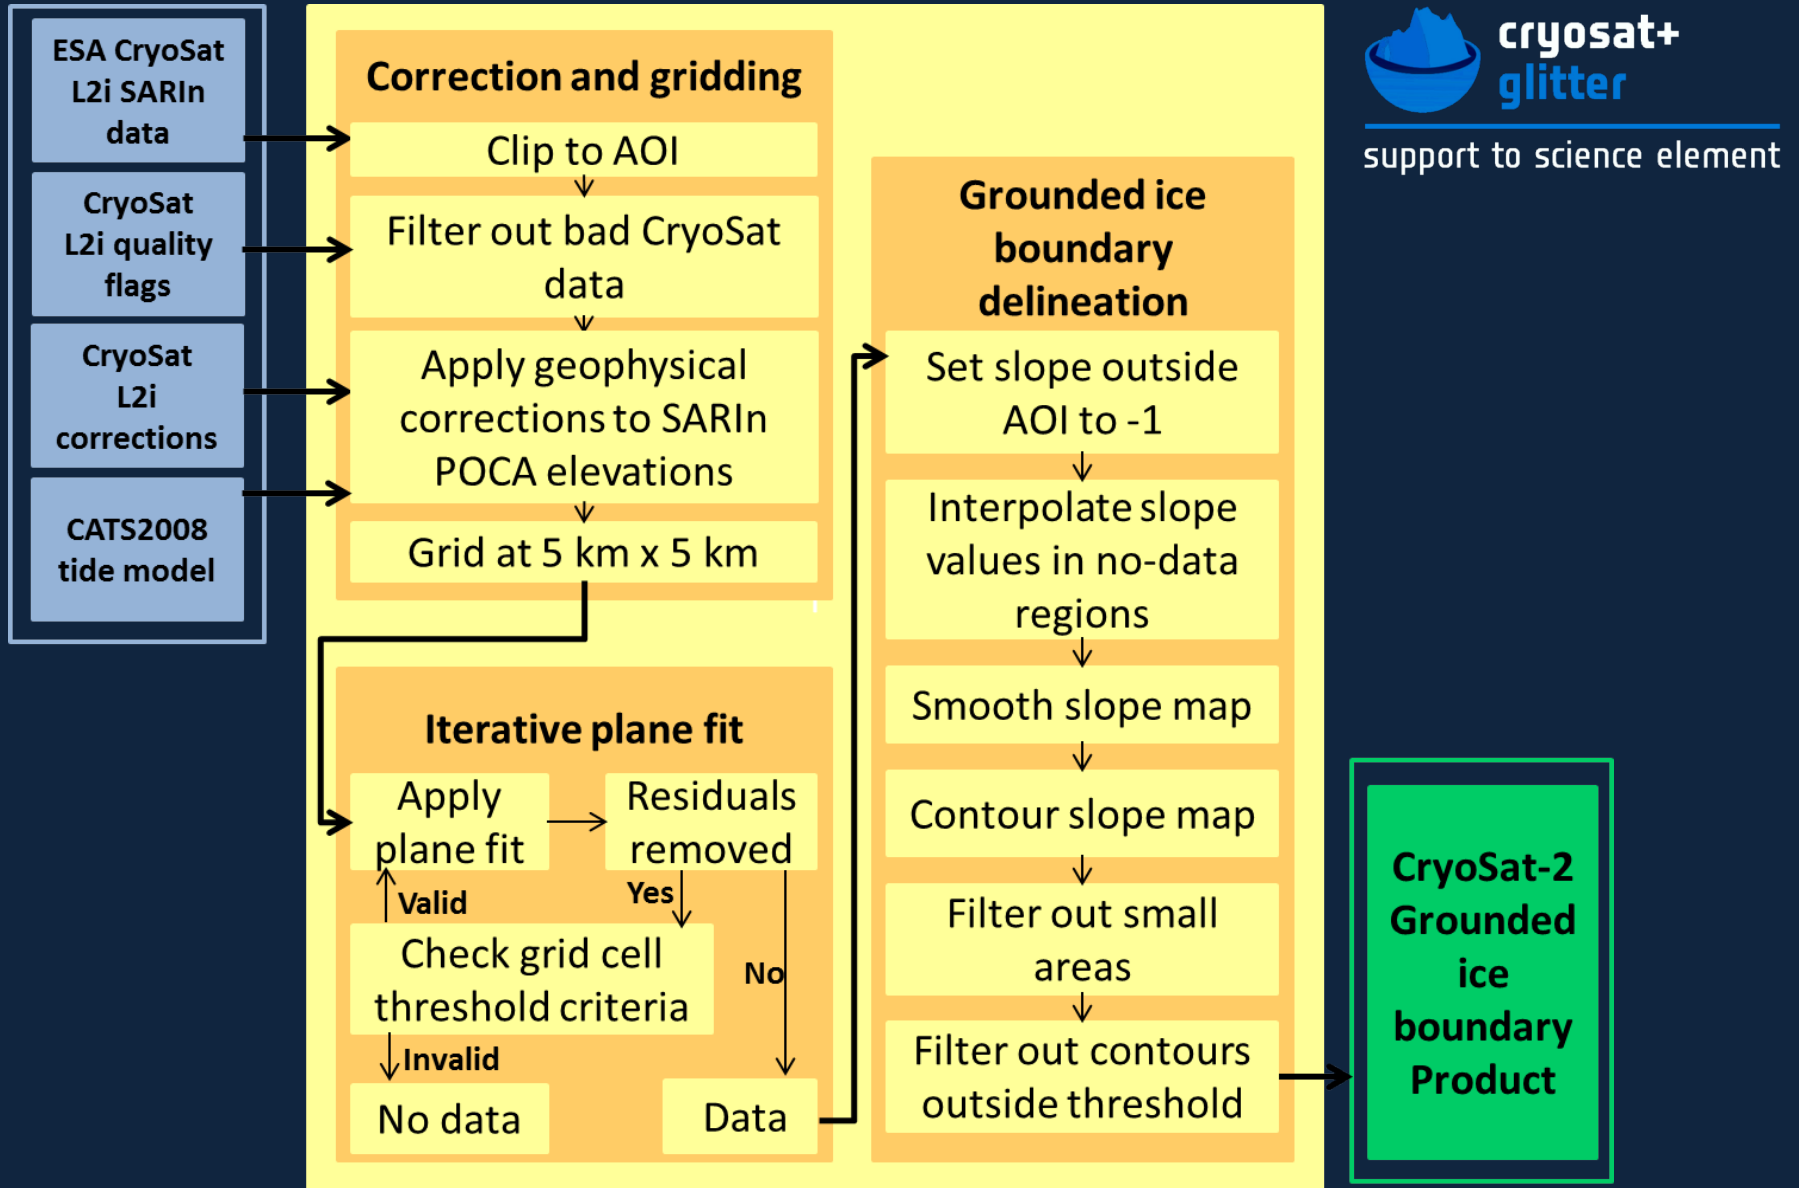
ESA CryoSat L2i SARIn data

CryoSat L2i quality flags

CryoSat L2i corrections

CATS2008 tide model

Correction and gridding

Clip to AOI

Filter out bad CryoSat data

Apply geophysical corrections to SARIn POCA elevations

Grid at 5 km x 5 km

Iterative plane fit

Apply plane fit

Residuals removed

Valid

Yes

Check grid cell threshold criteria

No

Invalid

No data

Data

Grounded ice boundary delineation

Set slope outside AOI to -1

Interpolate slope values in no-data regions

Smooth slope map

Contour slope map

Filter out small areas

Filter out contours outside threshold

cryosat+ glitter

support to science element

CryoSat-2 Grounded ice boundary Product